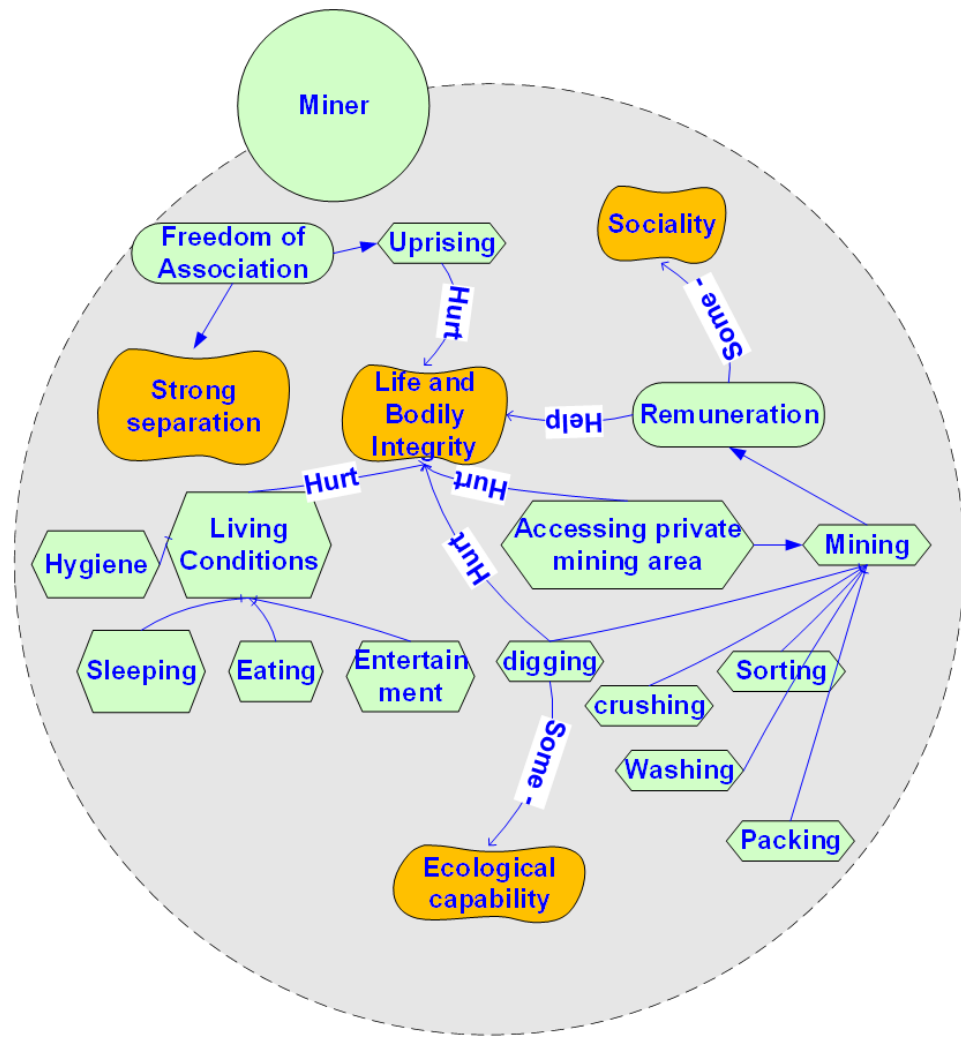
Miner

Sociality

Freedom of Association

Uprising

Hurt

Some -

Strong separation

Life and Bodily Integrity

Help

Remuneration

Hurt

Hurt

Living Conditions

Accessing private mining area

Mining

Hygiene

Hurt

Sleeping

Eating

Entertain ment

digging

Sorting

crushing

Some -

Washing

Packing

Ecological capability